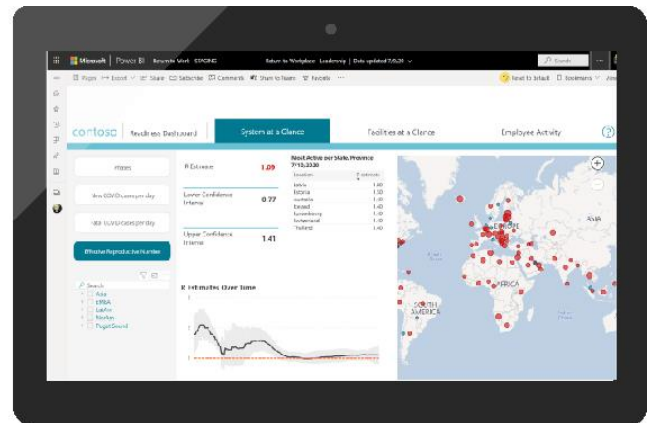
Microsoft | Power BI | Remote Work STAGING
Return to Workplace Leadership | Data updated 7/6/20
Search
File | Export | Share | Subscribe | Comments | Chat in Teams | Rework
Send to Slack | Bookmarks

contoso | Readiness Dashboard | System at a Glance | Facilities at a Glance | Employee Activity

Rates
New COVID cases per day
Total COVID cases per day
Effective Reproductive Number

Search
Asia
EMEA
LatAm
NorAm
Puget Sound

R Estimate 1.09
Lower Confidence Interval 0.77
Upper Confidence Interval 1.41

Most Active per State/Province 7/15/2020
| Location | R estimate |
|---|---|
| India | 1.40 |
| Estonia | 1.50 |
| Australia | 1.40 |
| Finland | 1.40 |
| Luxembourg | 1.40 |
| Switzerland | 1.40 |
| Thailand | 1.40 |

R Estimates Over Time

EUROPE
ASIA
AFRICA
SOUTH AMERICA